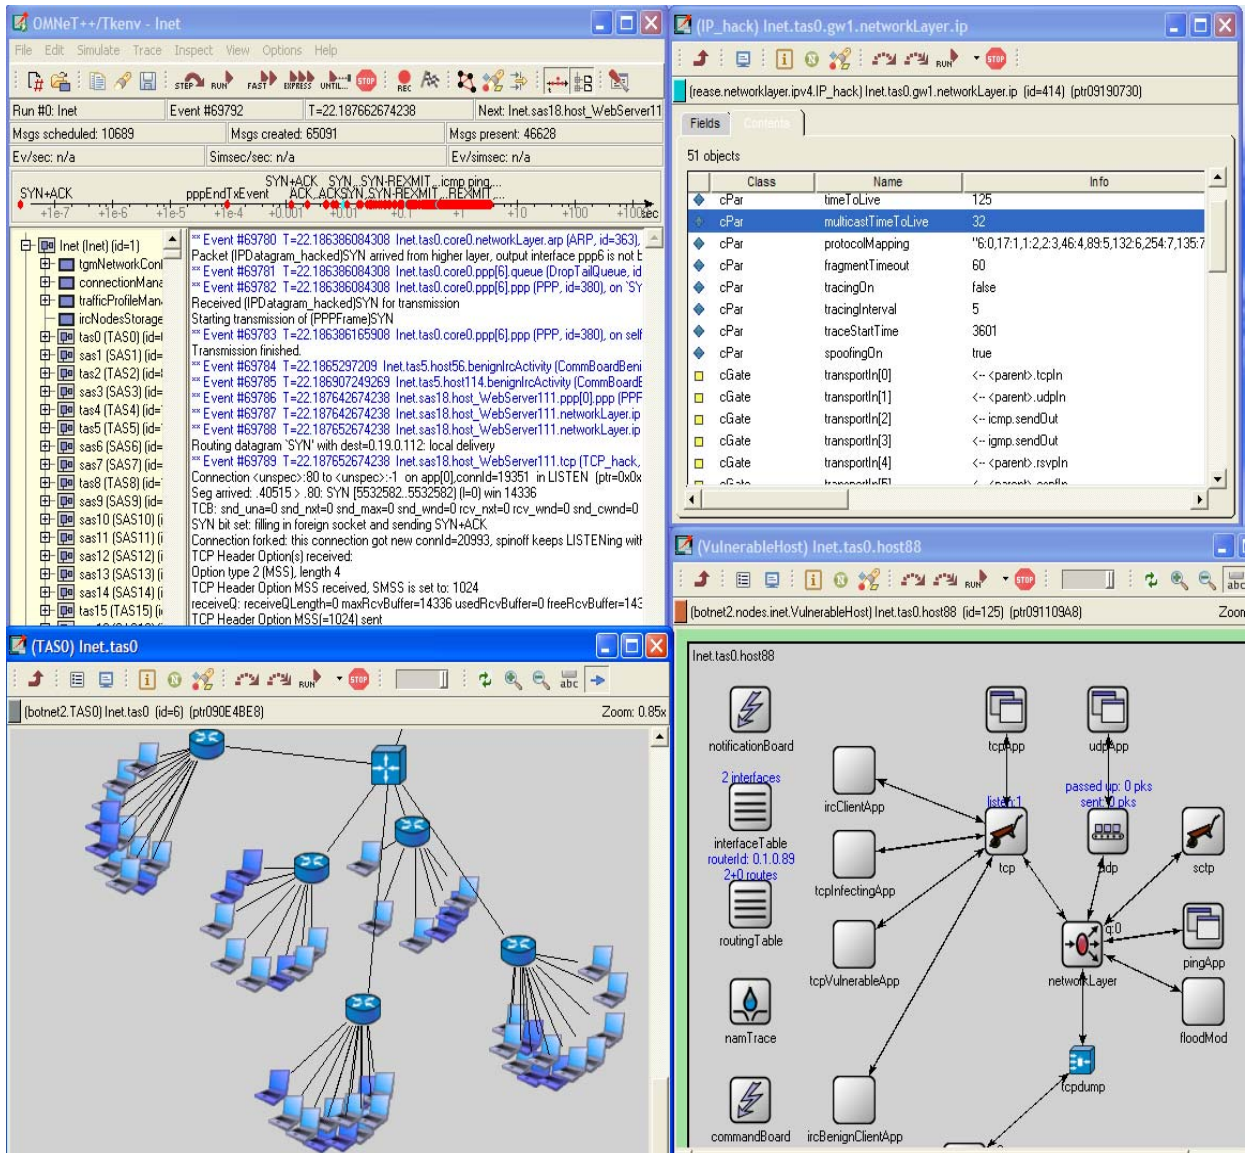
OMNeT++/Tkenv - Inet

File Edit Simulate Trace Inspect View Options Help

STEP RUN FAST EXPRESS UNTIL... STOP REC

Run #0: Inet | Event #69792 | T=22.187662674238 | Next: Inet.sas18.host_WebServer11

Msgs scheduled: 10689 | Msgs created: 65091 | Msgs present: 46628

Ev/sec: n/a | Simsec/sec: n/a | Ev/simsec: n/a

SYN+ACK pppEndTxEvent SYN+ACK ACK ACKSYN SYN SYN-REXMIT SYN-REXMIT icmp ping REXMIT

+1e-7 +1e-6 +1e-5 +1e-4 +0.001 +0.01 +0.1 +1 +10 +100 +1000sec

Inet (Inet) (id=1)
tgmNetworkConf
connectionMana
trafficProfileMan
ircNodesStorage
tas0 (TAS0) (id=
sas1 (SAS1) (id=
tas2 (TAS2) (id=
sas3 (SAS3) (id=
tas4 (TAS4) (id=
tas5 (TAS5) (id=
sas6 (SAS6) (id=
sas7 (SAS7) (id=
tas8 (TAS8) (id=
sas9 (SAS9) (id=
sas10 (SAS10) (i
sas11 (SAS11) (i
sas12 (SAS12) (i
sas13 (SAS13) (i
sas14 (SAS14) (i
tas15 (TAS15) (i

** Event #69780 T=22.186386084308 Inet.tas0.core0.networkLayer.arp (ARP, id=363),
Packet (IPDatagram_hacked)SYN arrived from higher layer, output interface ppp6 is not b
** Event #69781 T=22.186386084308 Inet.tas0.core0.ppp[6].queue (DropTailQueue, id
** Event #69782 T=22.186386084308 Inet.tas0.core0.ppp[6].ppp (PPP, id=380), on `SY
Received (IPDatagram_hacked)SYN for transmission
Starting transmission of (PPPFrame)SYN
** Event #69783 T=22.186386165908 Inet.tas0.core0.ppp[6].ppp (PPP, id=380), on self
Transmission finished.
** Event #69784 T=22.1865297209 Inet.tas5.host56.benignIrcActivity (CommBoardBeni
** Event #69785 T=22.186907249269 Inet.tas5.host114.benignIrcActivity (CommBoardE
** Event #69786 T=22.187642674238 Inet.sas18.host_WebServer111.ppp[0].ppp (PPP
** Event #69787 T=22.187642674238 Inet.sas18.host_WebServer111.networkLayer.ip
** Event #69788 T=22.187652674238 Inet.sas18.host_WebServer111.networkLayer.ip
Routing datagram `SYN' with dest=0.19.0.112: local delivery
** Event #69789 T=22.187652674238 Inet.sas18.host_WebServer111.tcp (TCP_hack,
Connection <unspec>:80 to <unspec>:-1 on app[0],connId=19351 in LISTEN (ptr=0x0x
Seg arrived: .40515 > .80: SYN [5532582..5532582) (l=0) win 14336
TCB: snd_una=0 snd_nxt=0 snd_max=0 snd_wnd=0 rcv_nxt=0 rcv_wnd=0 snd_cwnd=0
SYN bit set: filling in foreign socket and sending SYN+ACK
Connection forked: this connection got new connId=20993, spinoff keeps LISTENing wit
TCP Header Option(s) received:
Option type 2 (MSS), length 4
TCP Header Option MSS received, SMSS is set to: 1024
receiveQ: receiveQLength=0 maxRcvBuffer=14336 usedRcvBuffer=0 freeRcvBuffer=143
TCP Header Option MSS(=1024) sent

(IP_hack) Inet.tas0.gw1.networkLayer.ip

RUN STOP

(rease.networklayer.ipv4.IP_hack) Inet.tas0.gw1.networkLayer.ip (id=414) (ptr09190730)

Fields Contents

51 objects

| Class | Name | Info |
|---|---|---|
| cPar | timeToLive | 125 |
| cPar | multicastTimeToLive | 32 |
| cPar | protocolMapping | "6:0,17:1,1:2,2:3,46:4,89:5,132:6,254:7,135:7 |
| cPar | fragmentTimeout | 60 |
| cPar | tracingOn | false |
| cPar | tracingInterval | 5 |
| cPar | traceStartTime | 3601 |
| cPar | spoofingOn | true |
| cGate | transportIn[0] | <-- <parent>.tcpIn |
| cGate | transportIn[1] | <-- <parent>.udpIn |
| cGate | transportIn[2] | <-- icmp.sendOut |
| cGate | transportIn[3] | <-- igmp.sendOut |
| cGate | transportIn[4] | <-- <parent>.rsvpIn |

(VulnerableHost) Inet.tas0.host88

RUN STOP abc

(botnet2.nodes.inet.VulnerableHost) Inet.tas0.host88 (id=125) (ptr091109A8) Zoom

Inet.tas0.host88

notificationBoard
2 interfaces
interfaceTable
routerId: 0.1.0.89
2+0 routes
routingTable
namTrace
commandBoard
ircClientApp
tcpInfectingApp
tcpVulnerableApp
ircBenignClientApp
tcpApp
listen:1
tcp
udpApp
passed up: 0 pks
sent: 0 pks
udp
sctp
q:0
networkLayer
pingApp
floodMod
tcpdump

(TAS0) Inet.tas0

RUN STOP abc

(botnet2.TAS0) Inet.tas0 (id=6) (ptr090E4BE8) Zoom: 0.85x